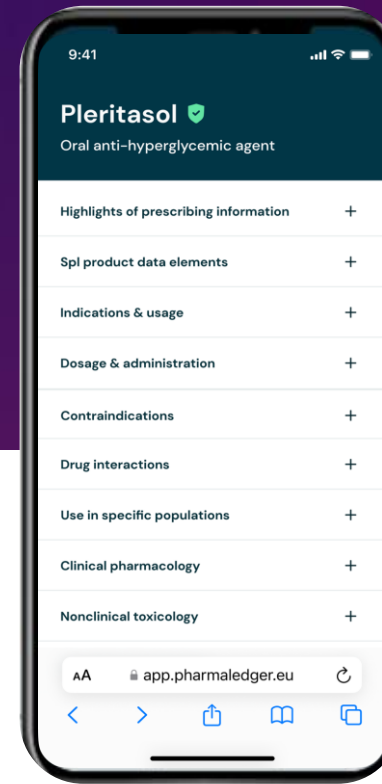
9:41

Pleritasol

Oral anti-hyperglycemic agent

Highlights of prescribing information +

Spl product data elements +

Indications & usage +

Dosage & administration +

Contraindications +

Drug interactions +

Use in specific populations +

Clinical pharmacology +

Nonclinical toxicology +

AA app.pharmaledger.eu